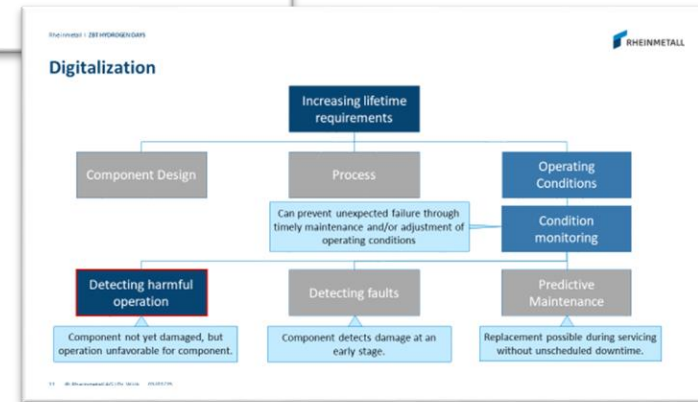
Rheinmetall | 28T HYDROGEN DAYS

RHEINMETALL

Digitalization

Increasing lifetime requirements

Component Design

Process

Operating Conditions

Can prevent unexpected failure through timely maintenance and/or adjustment of operating conditions

Condition monitoring

Detecting harmful operation

Detecting faults

Predictive Maintenance

Component not yet damaged, but operation unfavorable for component.

Component detects damage at an early stage.

Replacement possible during servicing without unscheduled downtime.

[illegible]